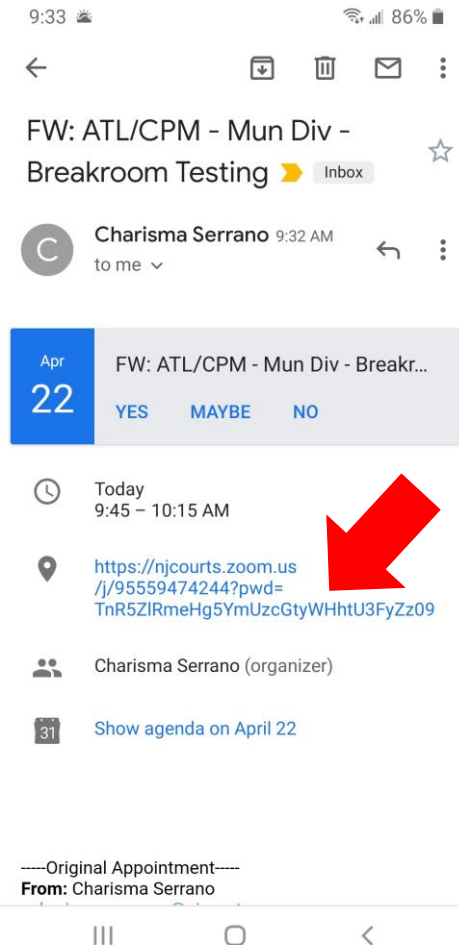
9:33 86%

FW: ATL/CPM - Mun Div - Breakroom Testing Inbox

C Charisma Serrano 9:32 AM
to me

Apr
22
FW: ATL/CPM - Mun Div - Breakr...
YES MAYBE NO

Today
9:45 – 10:15 AM

https://njcourts.zoom.us/j/95559474244?pwd=TnR5ZlRmeHg5YmUzcGtyWHhtU3FyZz09

Charisma Serrano (organizer)

31 Show agenda on April 22

-----Original Appointment-----
From: Charisma Serrano
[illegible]